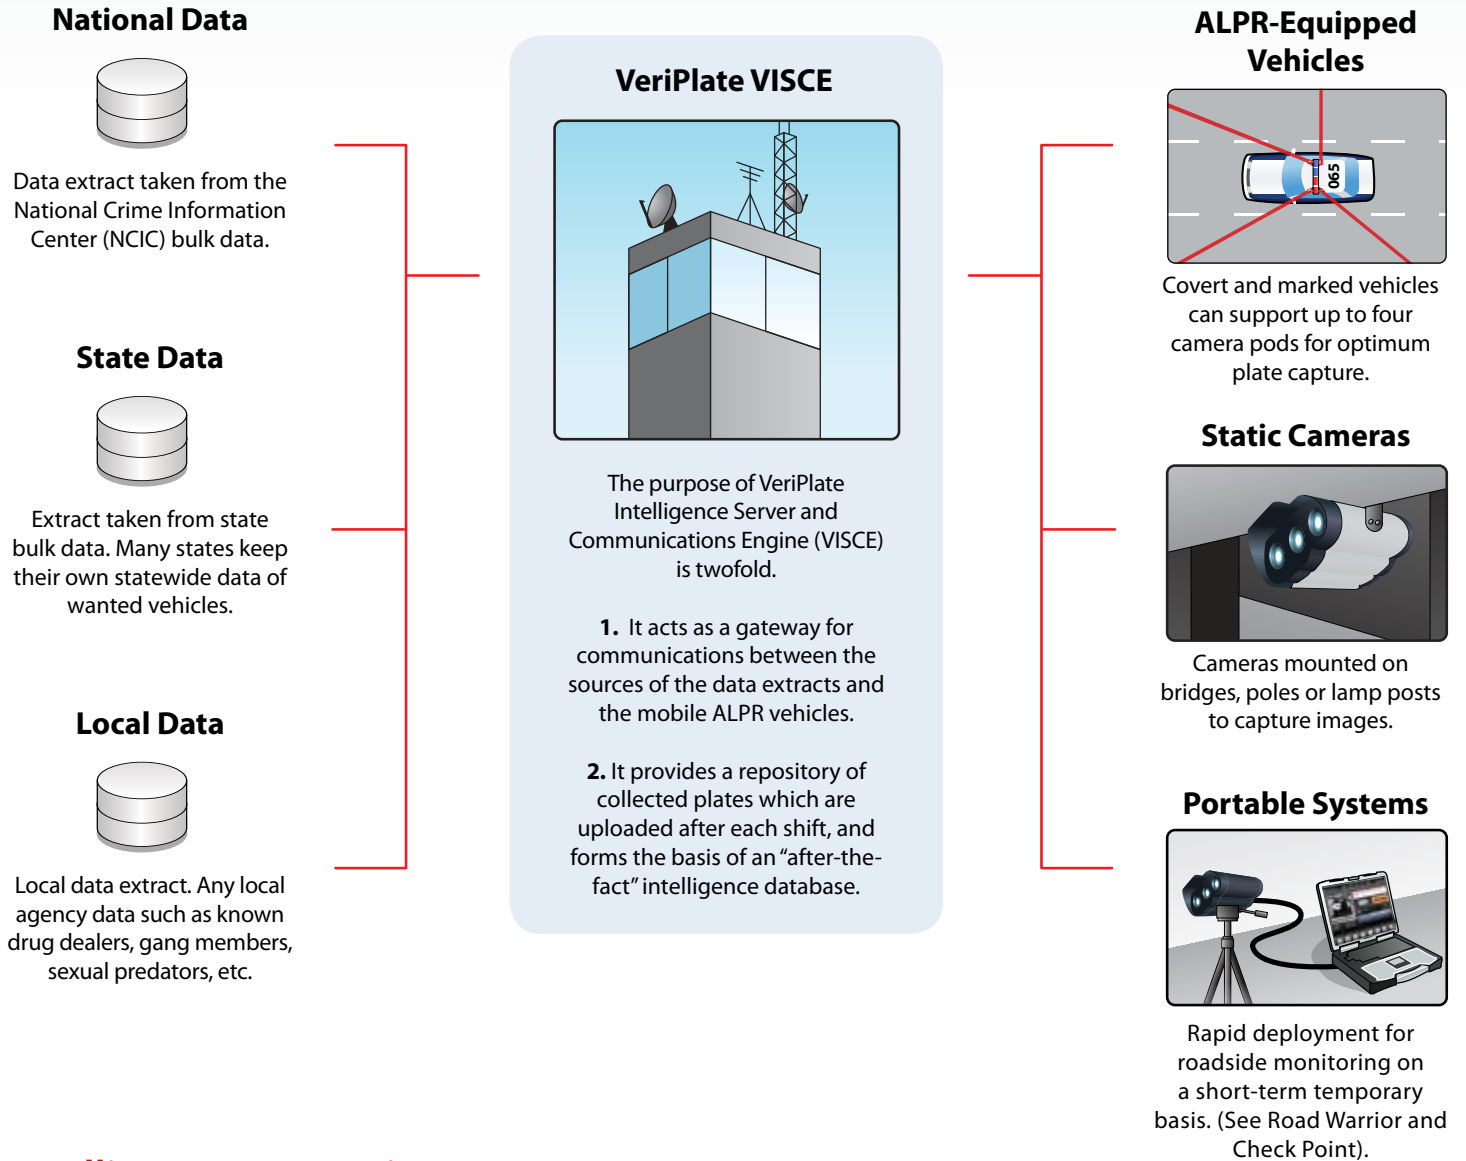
National Data

Data extract taken from the National Crime Information Center (NCIC) bulk data.

State Data

Extract taken from state bulk data. Many states keep their own statewide data of wanted vehicles.

Local Data

Local data extract. Any local agency data such as known drug dealers, gang members, sexual predators, etc.

VeriPlate VISCE

The purpose of VeriPlate Intelligence Server and Communications Engine (VISCE) is twofold.

1. It acts as a gateway for communications between the sources of the data extracts and the mobile ALPR vehicles.

2. It provides a repository of collected plates which are uploaded after each shift, and forms the basis of an "after-the-fact" intelligence database.

ALPR-Equipped Vehicles

065

Covert and marked vehicles can support up to four camera pods for optimum plate capture.

Static Cameras

Cameras mounted on bridges, poles or lamp posts to capture images.

Portable Systems

Rapid deployment for roadside monitoring on a short-term temporary basis. (See Road Warrior and Check Point).